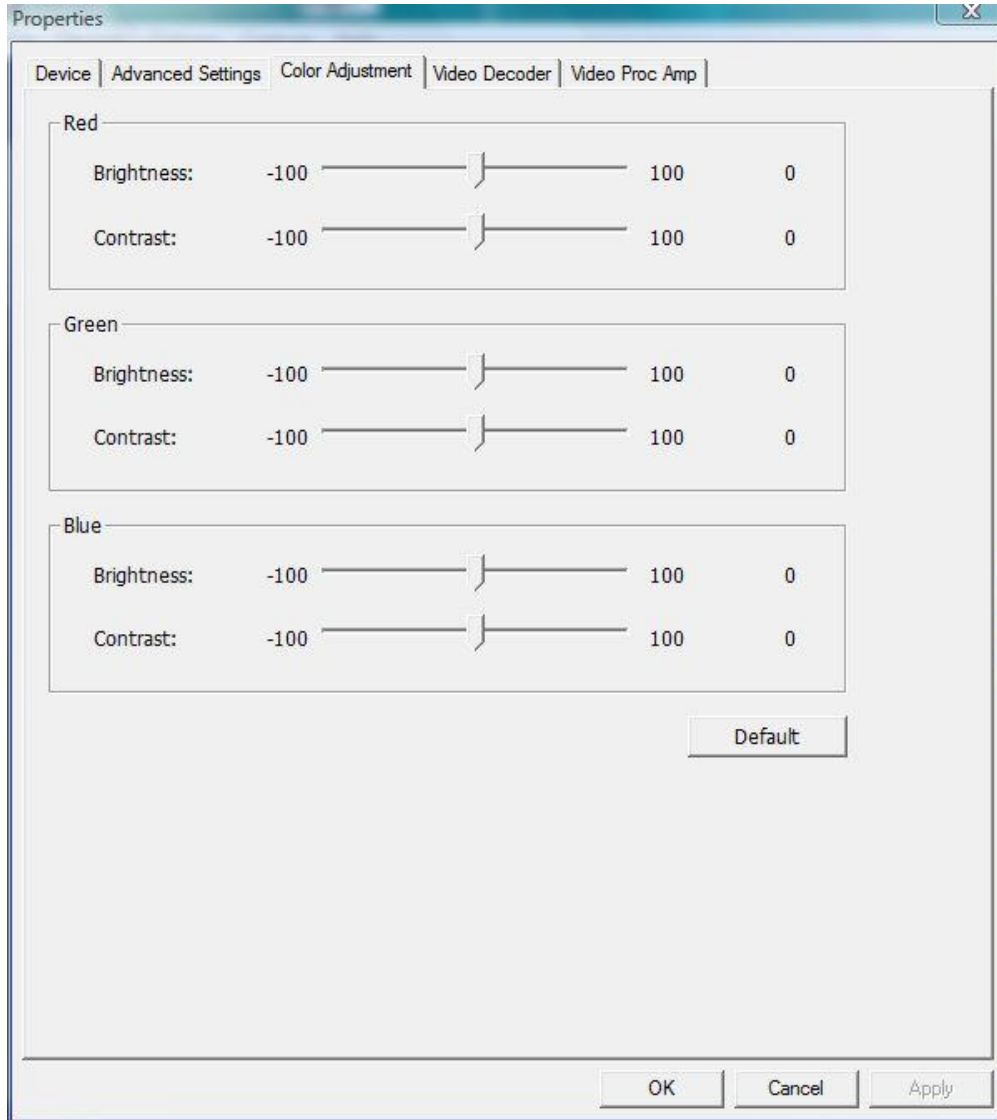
Properties

Device | Advanced Settings | Color Adjustment | Video Decoder | Video Proc Amp

Red

Brightness: -100 100 0

Contrast: -100 100 0

Green

Brightness: -100 100 0

Contrast: -100 100 0

Blue

Brightness: -100 100 0

Contrast: -100 100 0

Default

OK Cancel Apply